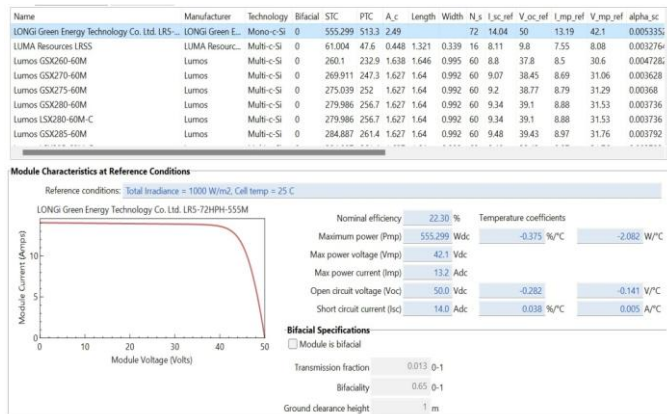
| Name | Manufacturer | Technology | Bifacial | STC | PTC | A_c | Length | Width | N_s | I_sc_ref | V_oc_ref | I_mp_ref | V_mp_ref | alpha_sc |
|---|---|---|---|---|---|---|---|---|---|---|---|---|---|---|
| LONGi Green Energy Technology Co. Ltd. LR5-... | LONGi Green E... | Mono-c-Si | 0 | 555.299 | 513.3 | 2.49 | | | 72 | 14.04 | 50 | 13.19 | 42.1 | 0.0053352 |
| LUMA Resources LRSS | LUMA Resourc... | Multi-c-Si | 0 | 61.004 | 47.6 | 0.448 | 1.321 | 0.339 | 16 | 8.11 | 9.8 | 7.55 | 8.08 | 0.0032764 |
| Lumos GSX260-60M | Lumos | Multi-c-Si | 0 | 260.1 | 232.9 | 1.638 | 1.646 | 0.995 | 60 | 8.8 | 37.8 | 8.5 | 30.6 | 0.0047282 |
| Lumos GSX270-60M | Lumos | Multi-c-Si | 0 | 269.911 | 247.3 | 1.627 | 1.64 | 0.992 | 60 | 9.07 | 38.45 | 8.69 | 31.06 | 0.003628 |
| Lumos GSX275-60M | Lumos | Multi-c-Si | 0 | 275.039 | 252 | 1.627 | 1.64 | 0.992 | 60 | 9.2 | 38.77 | 8.79 | 31.29 | 0.00368 |
| Lumos GSX280-60M | Lumos | Multi-c-Si | 0 | 279.986 | 256.7 | 1.627 | 1.64 | 0.992 | 60 | 9.34 | 39.1 | 8.88 | 31.53 | 0.003736 |
| Lumos LSX280-60M-C | Lumos | Multi-c-Si | 0 | 279.986 | 256.7 | 1.627 | 1.64 | 0.992 | 60 | 9.34 | 39.1 | 8.88 | 31.53 | 0.003736 |
| Lumos GSX285-60M | Lumos | Multi-c-Si | 0 | 284.887 | 261.4 | 1.627 | 1.64 | 0.992 | 60 | 9.48 | 39.43 | 8.97 | 31.76 | 0.003792 |

Module Characteristics at Reference Conditions

Reference conditions: Total Irradiance = 1000 W/m2, Cell temp = 25 C

LONGi Green Energy Technology Co. Ltd. LR5-72HPH-555M

Module Current (Amps)
0 10
0 10 20 30 40 50
Module Voltage (Volts)

Nominal efficiency 22.30 %
Maximum power (Pmp) 555.299 Wdc
Max power voltage (Vmp) 42.1 Vdc
Max power current (Imp) 13.2 Adc
Open circuit voltage (Voc) 50.0 Vdc
Short circuit current (Isc) 14.0 Adc

Temperature coefficients
-0.375 %/°C -2.082 W/°C
-0.282 -0.141 V/°C
0.038 %/°C 0.005 A/°C

Bifacial Specifications
Module is bifacial
Transmission fraction 0.013 0-1
Bifaciality 0.65 0-1
Ground clearance height 1 m